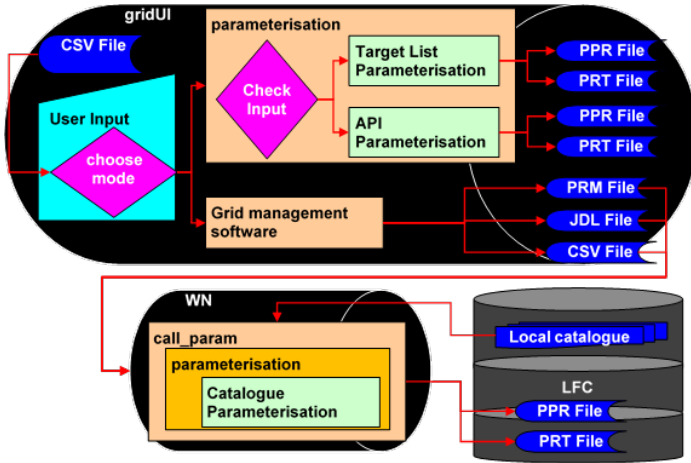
gridUI

CSV File

User Input

choose mode

parameterisation

Check Input

Target List Parameterisation

API Parameterisation

PPR File

PRT File

PPR File

PRT File

Grid management software

PRM File

JDL File

CSV File

WN

call_param

parameterisation

Catalogue Parameterisation

Local catalogue

LFC

PPR File

PRT File